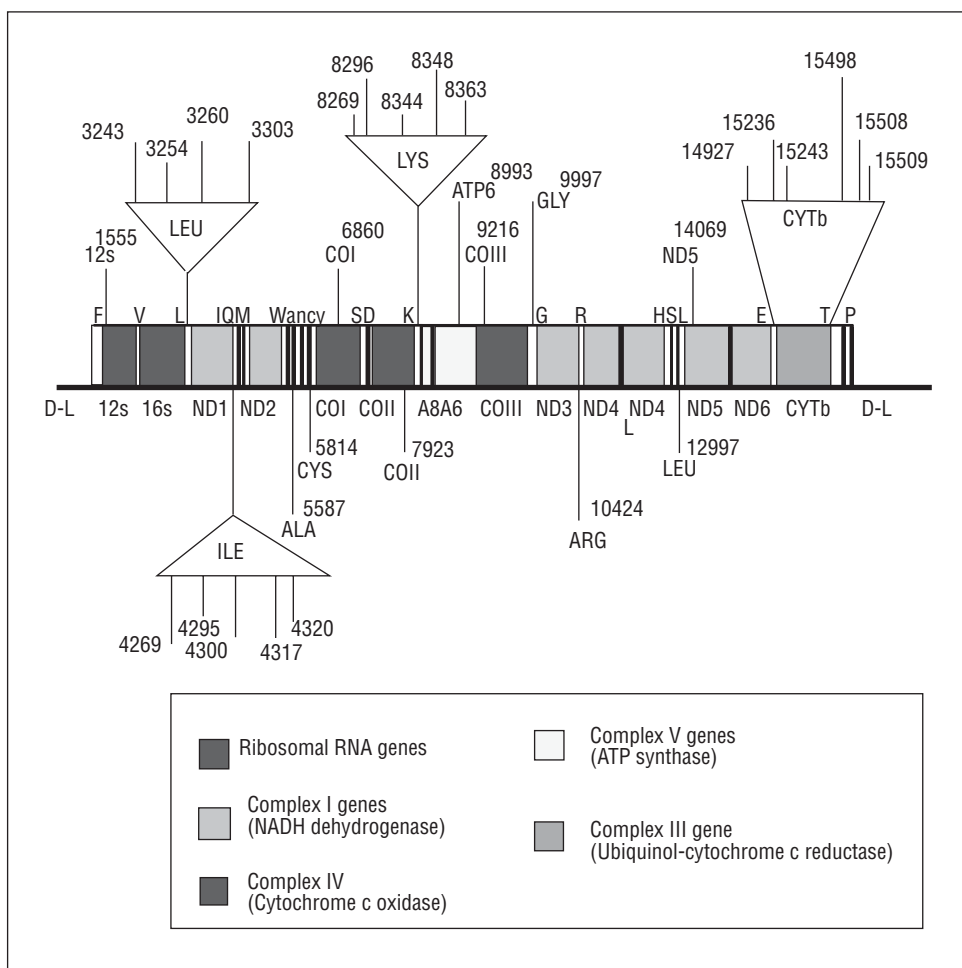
8296
8348
15498
8269
8344
8363
3243
3254
3260
3303
15236
15508
14927
15243
15509
LYS
8993
ATP6
9997
GLY
LEU
6860
COI
9216
COIII
1555
12s
14069
ND5
CYTb
F
V
L
IQM
Wancy
SD
K
G
R
HSL
E
T
P

D-L
12s
16s
ND1
ND2
COI
COII
A8A6
COIII
ND3
ND4
L
ND4
ND5
ND6
CYTb
D-L
5814
CYS
7923
COII
12997
LEU
5587
ALA
10424
ARG
ILE
4269
4295
4300
4317
4320

Ribosomal RNA genes

Complex V genes (ATP synthase)

Complex I genes (NADH dehydrogenase)

Complex III gene (Ubiquinol-cytochrome c reductase)

Complex IV (Cytochrome c oxidase)